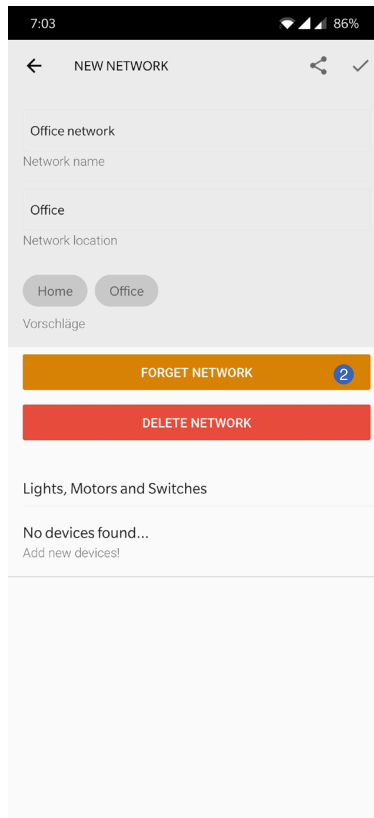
7:03

86%

NEW NETWORK

Office network

Network name

Office

Network location

Home

Office

Vorschläge

FORGET NETWORK

2

DELETE NETWORK

Lights, Motors and Switches

No devices found...

Add new devices!